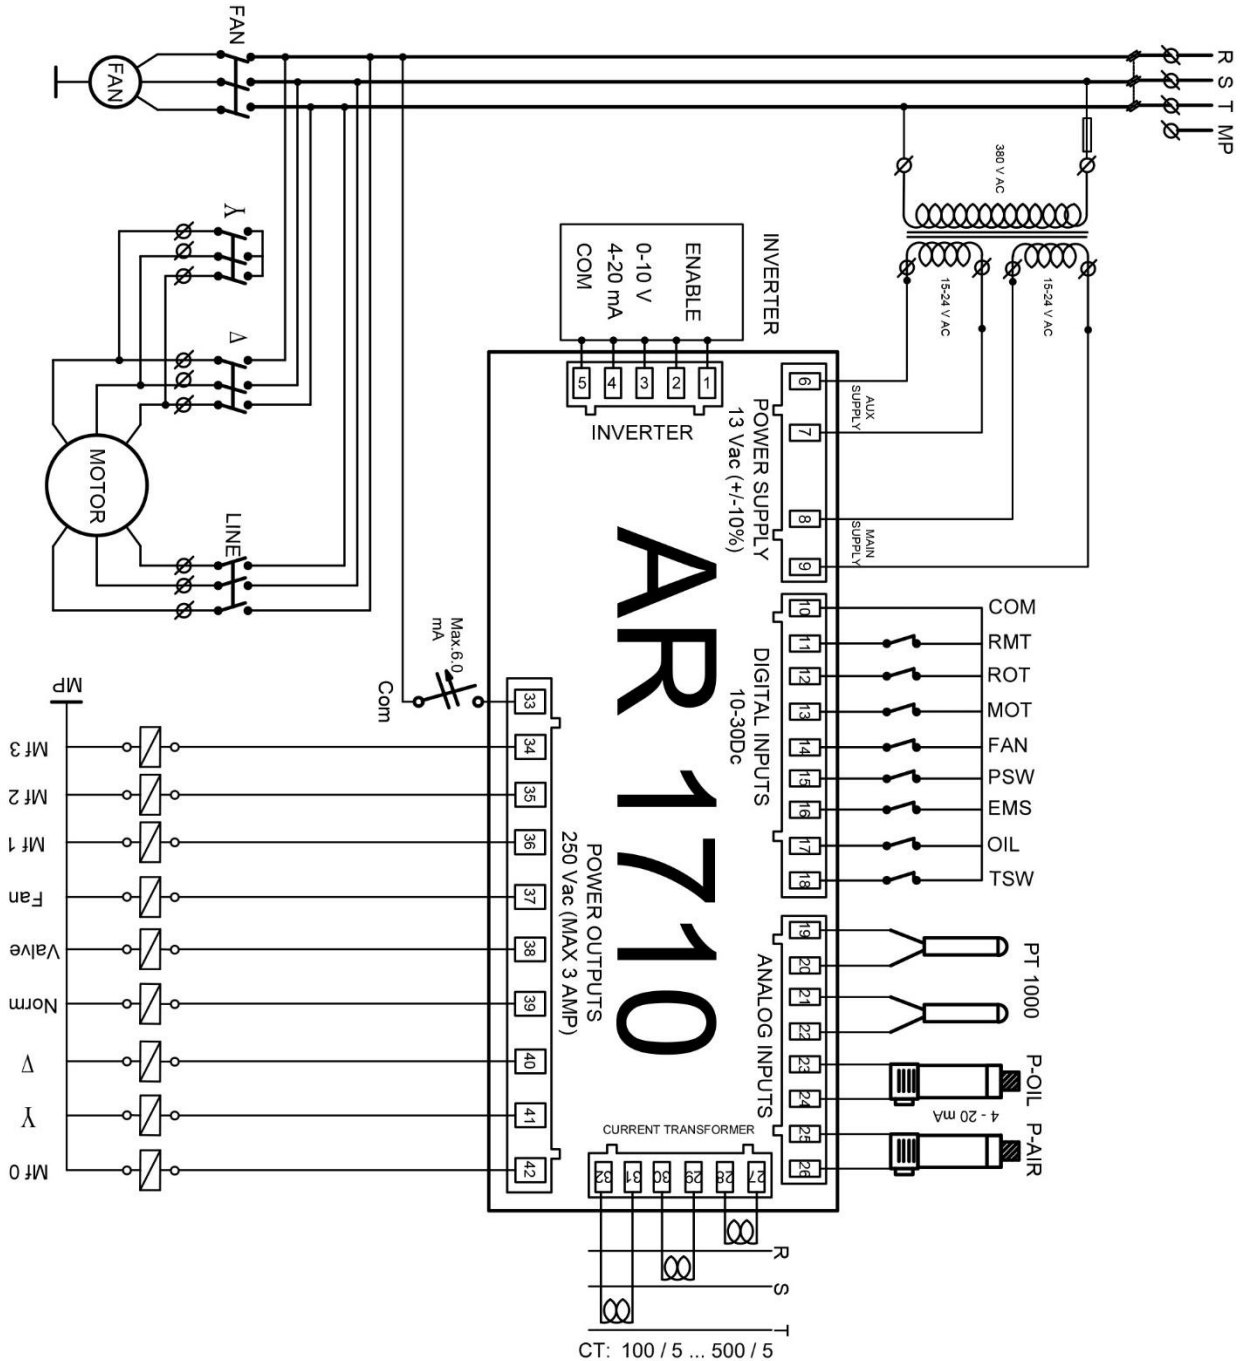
FAN
FAN
R
S
T
MP
380 V AC
15-24 V AC
15-24 V AC
INVERTER
ENABLE
0-10 V
4-20 mA
COM
Y
Δ
MOTOR
LINE
5 4 3 2 1
INVERTER
POWER SUPPLY
13 Vac (+/-10%)
AUX SUPPLY
MAIN SUPPLY
6
7
8
9
AR 1710
DIGITAL INPUTS
10-30Dc
10 COM
11 RMT
12 ROT
13 MOT
14 FAN
15 PSW
16 EMS
17 OIL
18 TSW
Max.6.0 mA
Com
MP
33
34 Mf 3
35 Mf 2
36 Mf 1
37 Fan
38 Valve
39 Norm
40 Δ
41 Y
42 Mf 0
POWER OUTPUTS
250 Vac (MAX 3 AMP)
ANALOG INPUTS
19
20
21
22
PT 1000
23
24
P-OIL
4 - 20 mA
25
26
P-AIR
CURRENT TRANSFORMER
32 31 30 29 28 27
R
S
T
CT: 100 / 5 ... 500 / 5